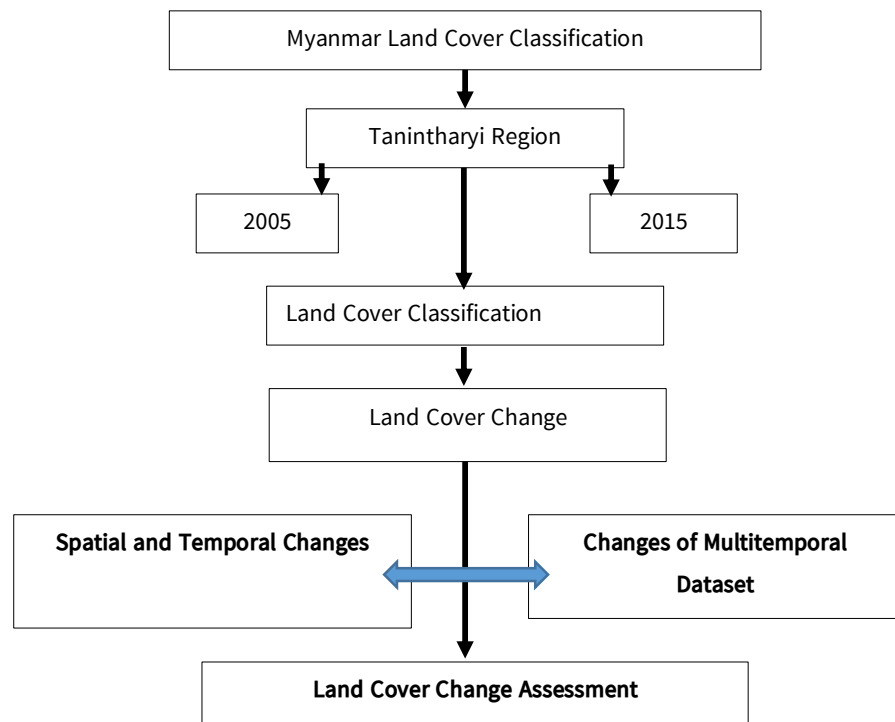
Myanmar Land Cover Classification

Tanintharyi Region

2005

2015

Land Cover Classification

Land Cover Change

Spatial and Temporal Changes

Changes of Multitemporal Dataset

Land Cover Change Assessment